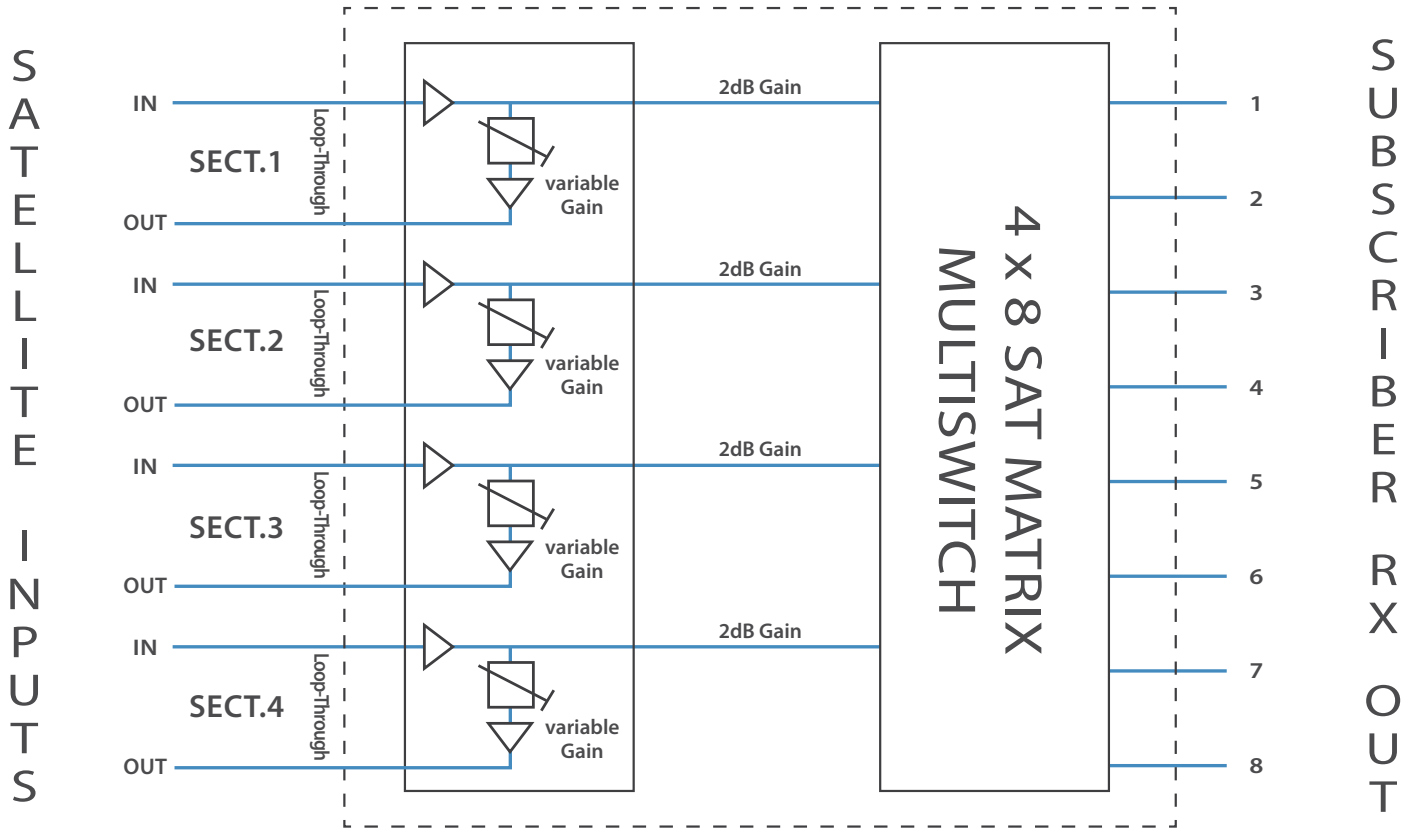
SATELLITE INPUTS

IN
SECT.1
Loop-Through
OUT
variable Gain
2dB Gain

IN
SECT.2
Loop-Through
OUT
variable Gain
2dB Gain

IN
SECT.3
Loop-Through
OUT
variable Gain
2dB Gain

IN
SECT.4
Loop-Through
OUT
variable Gain
2dB Gain

4 x 8 SAT MATRIX MULTISWITCH

1
2
3
4
5
6
7
8

SUBSCRIBER RX OUT